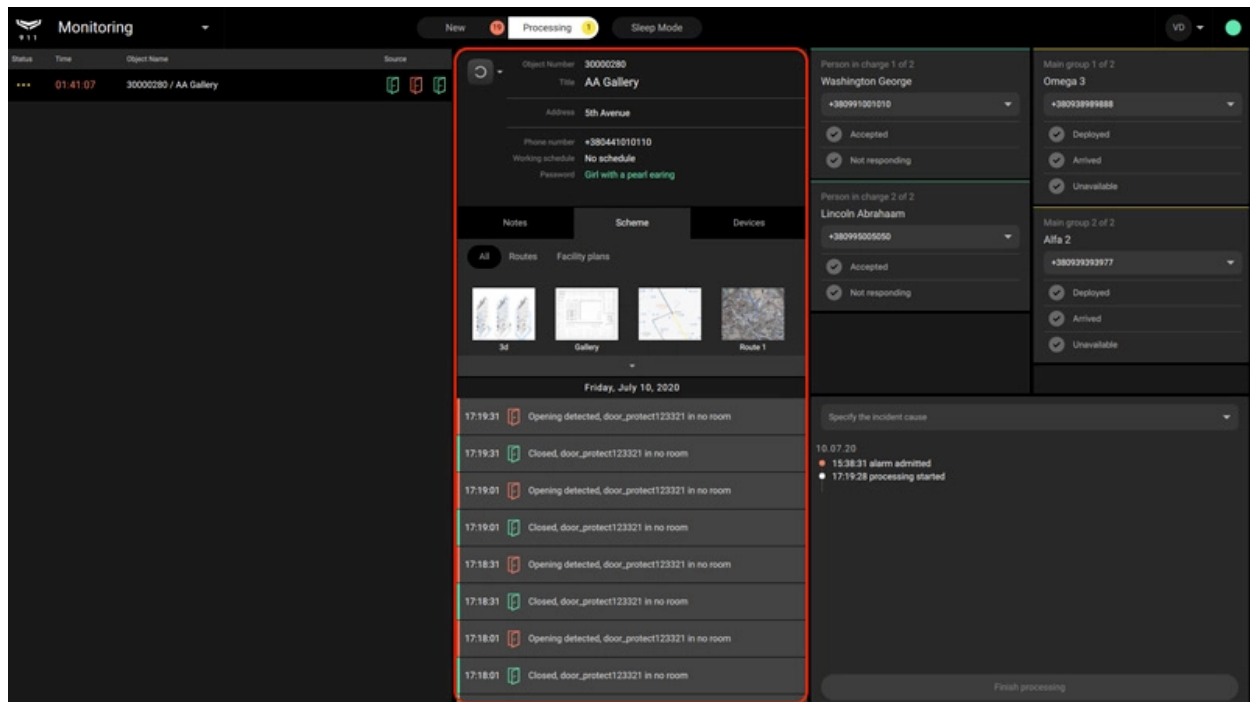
911

Monitoring

New 19 Processing 1 Sleep Mode

VD

| Status | Time | Object Name | Source |
|---|---|---|---|
| ••• | 01:41:07 | 30000280 / AA Gallery | |

Object Number 30000280
Title AA Gallery
Address 5th Avenue
Phone number +380441010110
Working schedule No schedule
Password Girl with a pearl earing

Notes Scheme Devices

All Routes Facility plans

3d Gallery Route 1

Friday, July 10, 2020

17:19:31 Opening detected, door_protect123321 in no room
17:19:31 Closed, door_protect123321 in no room
17:19:01 Opening detected, door_protect123321 in no room
17:19:01 Closed, door_protect123321 in no room
17:18:31 Opening detected, door_protect123321 in no room
17:18:31 Closed, door_protect123321 in no room
17:18:01 Opening detected, door_protect123321 in no room
17:18:01 Closed, door_protect123321 in no room

Person in charge 1 of 2
Washington George
+380991001010
Accepted
Not responding

Person in charge 2 of 2
Lincoln Abrahaam
+380995005050
Accepted
Not responding

Main group 1 of 2
Omega 3
+380938989888
Deployed
Arrived
Unavailable

Main group 2 of 2
Alfa 2
+380939393977
Deployed
Arrived
Unavailable

Specify the incident cause

10.07.20
15:38:31 alarm admitted
17:19:28 processing started

Finish processing